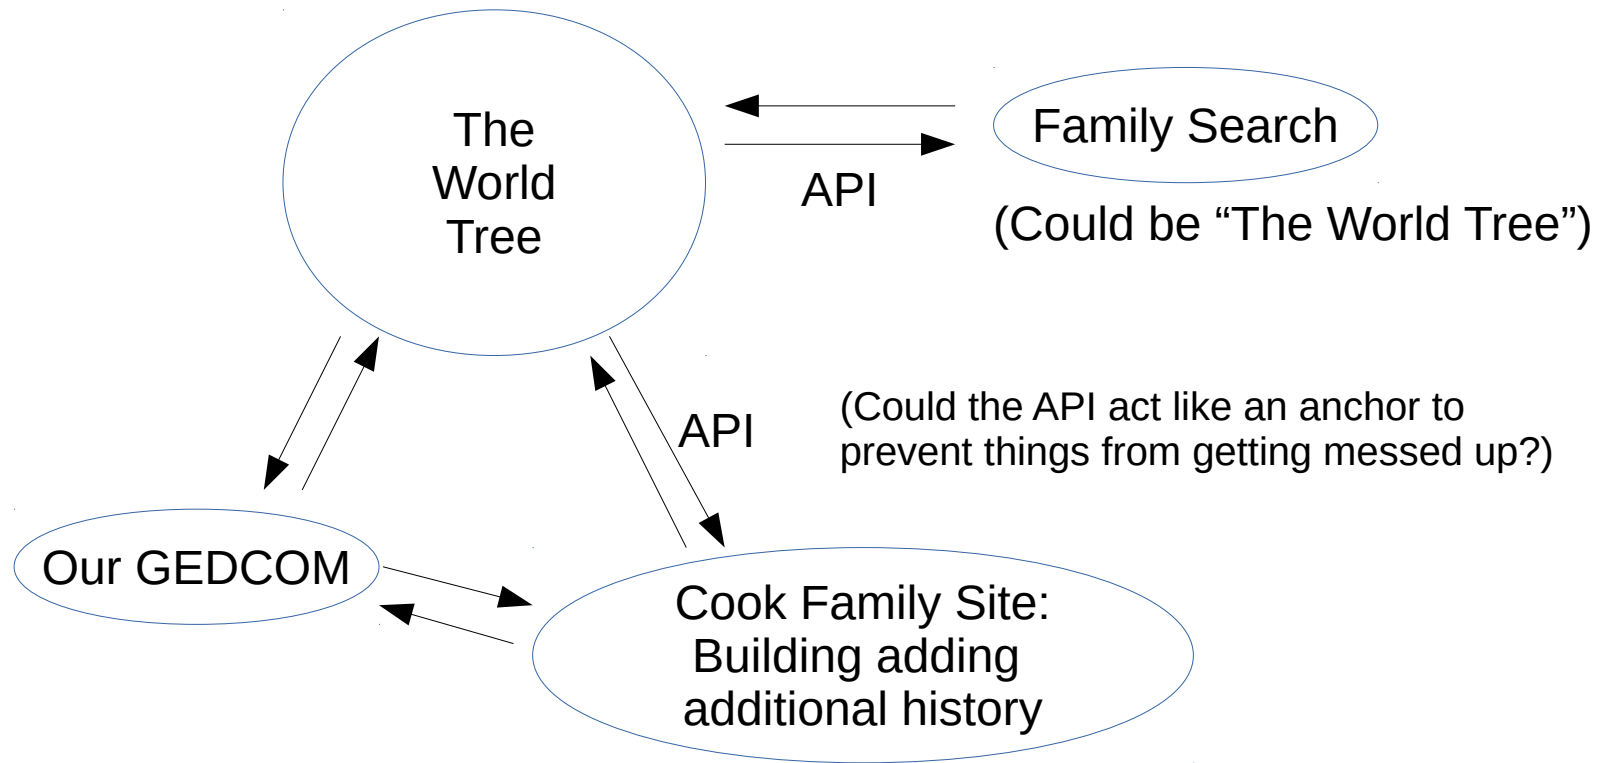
The World Tree

Family Search

API

(Could be “The World Tree”)

API

(Could the API act like an anchor to prevent things from getting messed up?)

Our GEDCOM

Cook Family Site: Building adding additional history